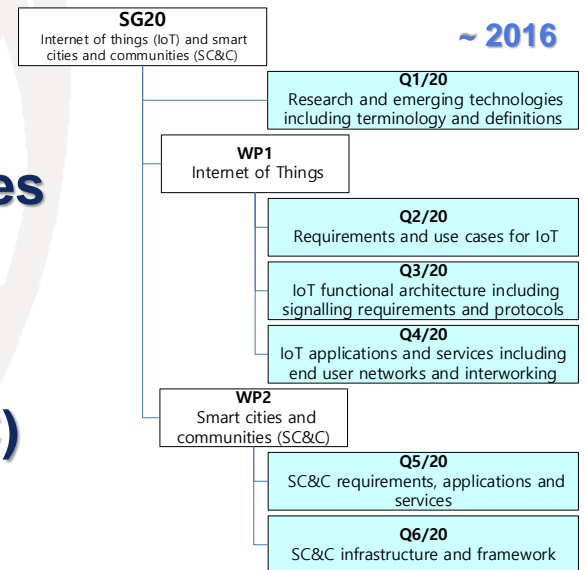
SG20
Internet of things (IoT) and smart cities and communities (SC&C)

~ 2016

Q1/20
Research and emerging technologies including terminology and definitions

es

WP1
Internet of Things

Q2/20
Requirements and use cases for IoT

Q3/20
IoT functional architecture including signalling requirements and protocols

Q4/20
IoT applications and services including end user networks and interworking

)

WP2
Smart cities and communities (SC&C)

Q5/20
SC&C requirements, applications and services

Q6/20
SC&C infrastructure and framework